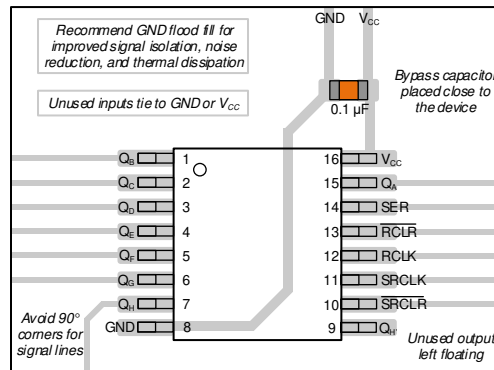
Recommend GND flood fill for improved signal isolation, noise reduction, and thermal dissipation

Unused inputs tie to GND or $V_{CC}$

GND $V_{CC}$

0.1 µF

Bypass capacitor placed close to the device

$Q_B$ 1
$Q_C$ 2
$Q_D$ 3
$Q_E$ 4
$Q_F$ 5
$Q_G$ 6
$Q_H$ 7
GND 8

16 $V_{CC}$
15 $Q_A$
14 SER
13 $\overline{RCLR}$
12 RCLK
11 SRCLK
10 $\overline{SRCLR}$
9 $Q_{H'}$

Avoid 90° corners for signal lines

Unused output left floating